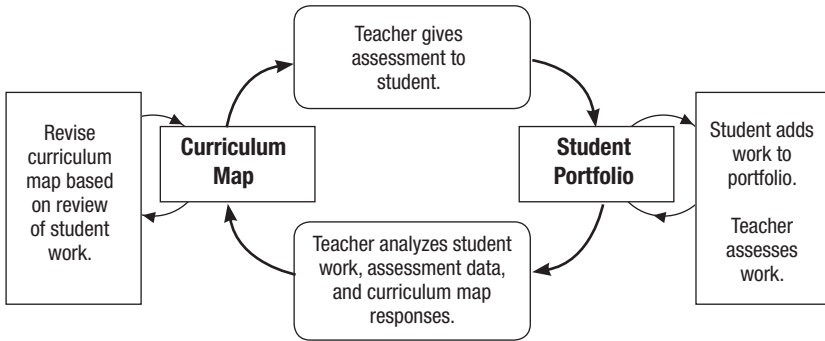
Teacher gives assessment to student.

Revise curriculum map based on review of student work.

Curriculum Map

Student Portfolio

Student adds work to portfolio.

Teacher assesses work.

Teacher analyzes student work, assessment data, and curriculum map responses.